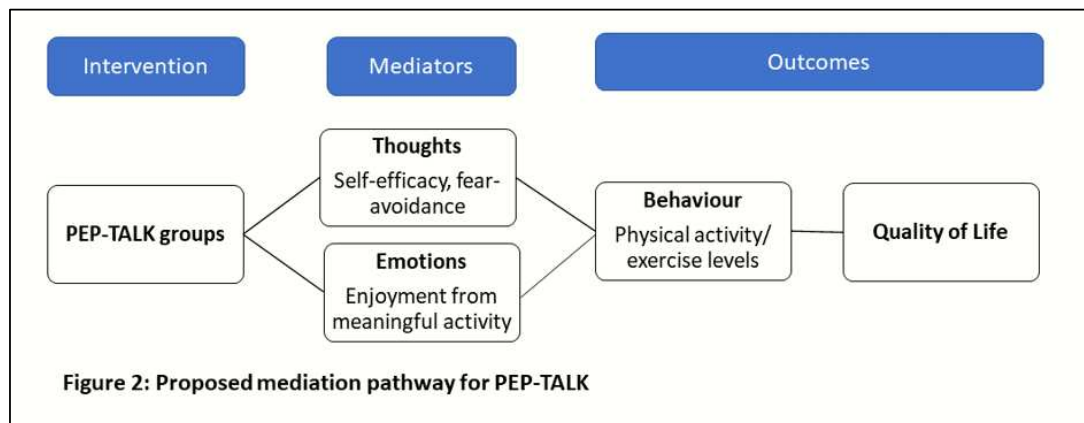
Intervention

Mediators

Outcomes

Thoughts
Self-efficacy, fear-avoidance

PEP-TALK groups

Emotions
Enjoyment from meaningful activity

Behaviour
Physical activity/ exercise levels

Quality of Life

Figure 2: Proposed mediation pathway for PEP-TALK